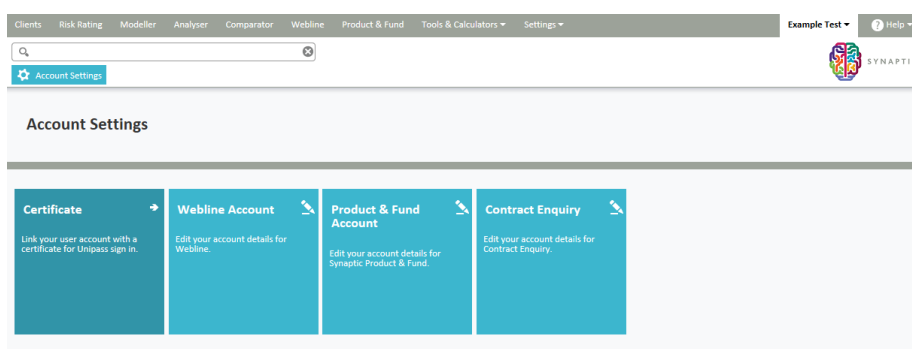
Clients Risk Rating Modeller Analyser Comparator Webline Product & Fund Tools & Calculators ▾ Settings ▾ Example Test ▾ Help ▾

Account Settings

SYNAPTI

Account Settings

Certificate

Link your user account with a certificate for Unipass sign in.

Webline Account

Edit your account details for Webline.

Product & Fund Account

Edit your account details for Synaptic Product & Fund.

Contract Enquiry

Edit your account details for Contract Enquiry.